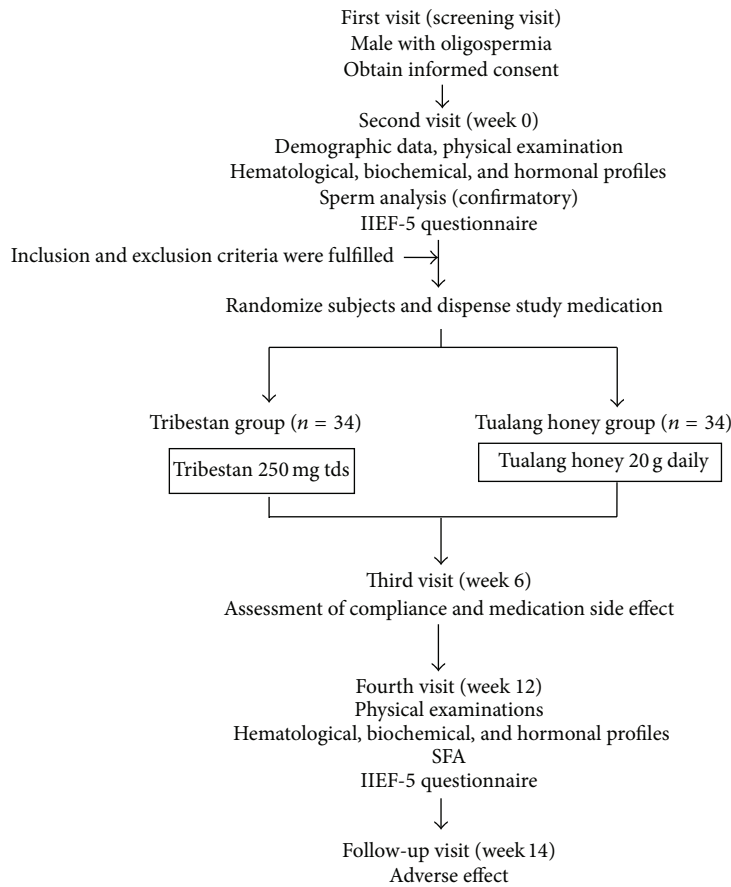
First visit (screening visit)
Male with oligospermia
Obtain informed consent

Second visit (week 0)
Demographic data, physical examination
Hematological, biochemical, and hormonal profiles
Sperm analysis (confirmatory)
IIEF-5 questionnaire

Inclusion and exclusion criteria were fulfilled

Randomize subjects and dispense study medication

Tribestan group ($n$ = 34)

Tribestan 250 mg tds

Tualang honey group ($n$ = 34)

Tualang honey 20 g daily

Third visit (week 6)
Assessment of compliance and medication side effect

Fourth visit (week 12)
Physical examinations
Hematological, biochemical, and hormonal profiles
SFA
IIEF-5 questionnaire

Follow-up visit (week 14)
Adverse effect